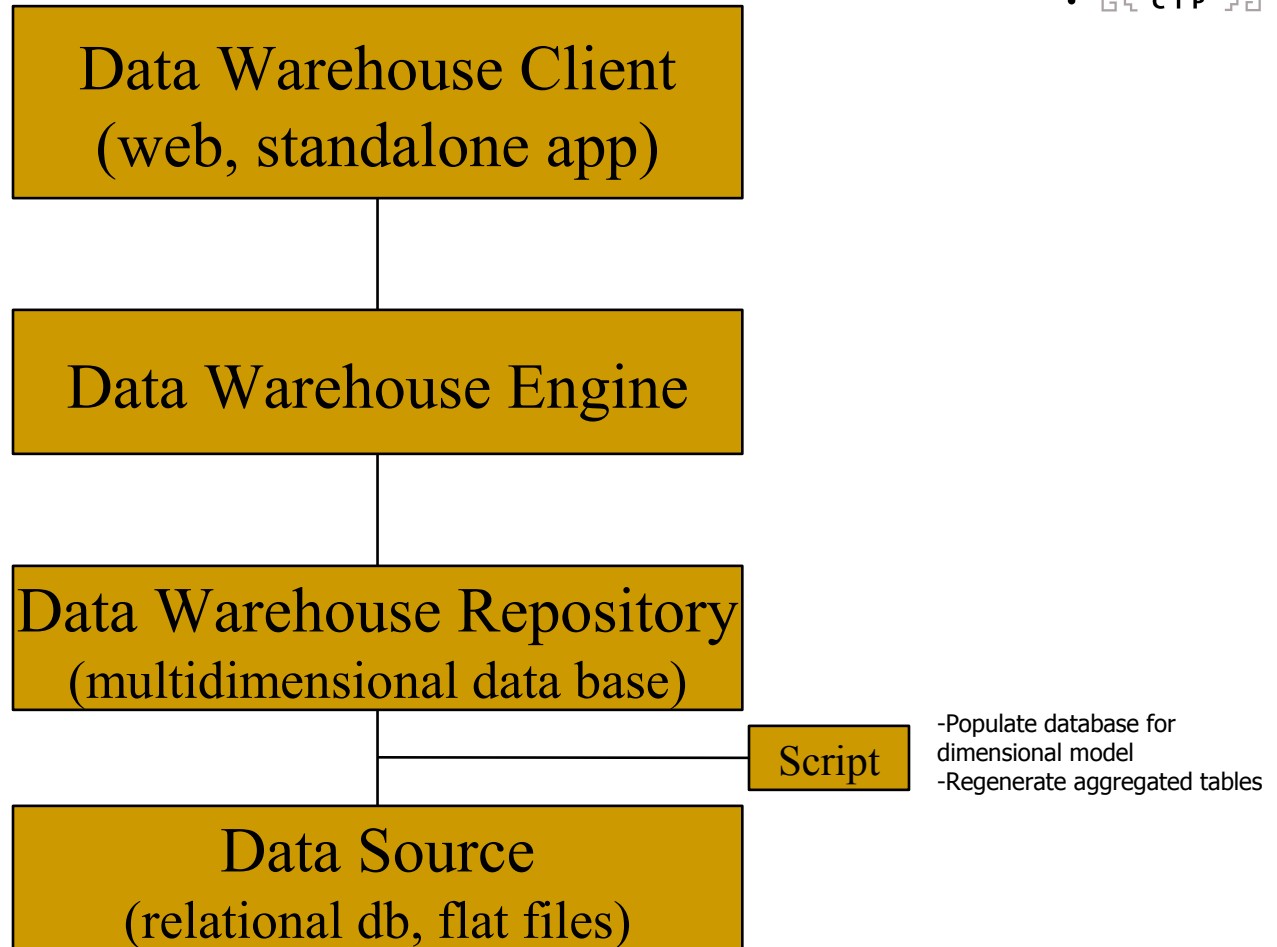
• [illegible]

Data Warehouse Client
(web, standalone app)

Data Warehouse Engine

Data Warehouse Repository
(multidimensional data base)

Script

-Populate database for dimensional model
-Regenerate aggregated tables

Data Source
(relational db, flat files)